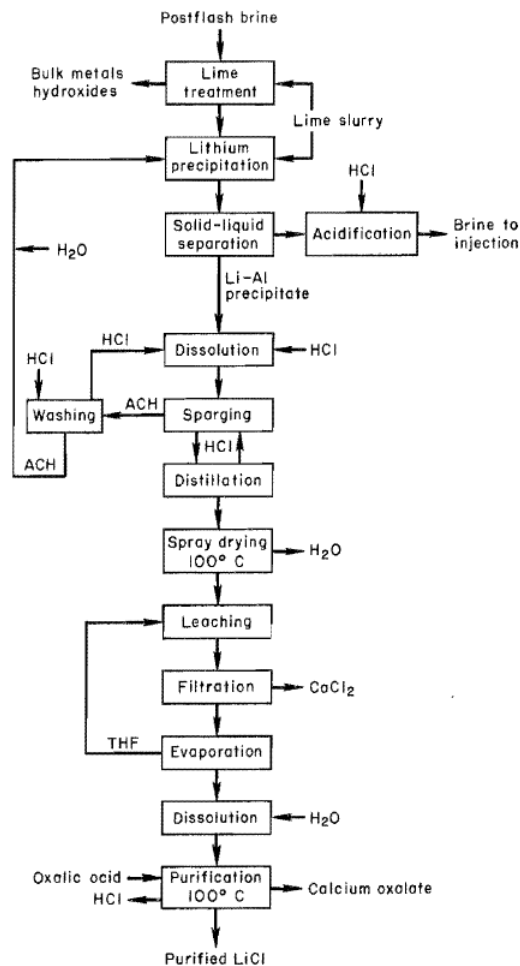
Postflash brine

Bulk metals hydroxides

Lime treatment

Lime slurry

Lithium precipitation

HCl

Solid-liquid separation

Acidification

Brine to injection

$H_2O$

Li-Al precipitate

HCl

Dissolution

HCl

HCl

Washing

ACH

Sparging

HCl

ACH

Distillation

Spray drying 100° C

$H_2O$

Leaching

Filtration

$CaCl_2$

THF

Evaporation

Dissolution

$H_2O$

Oxalic ocid

HCl

Purification 100° C

Calcium oxalate

Purified LiCl